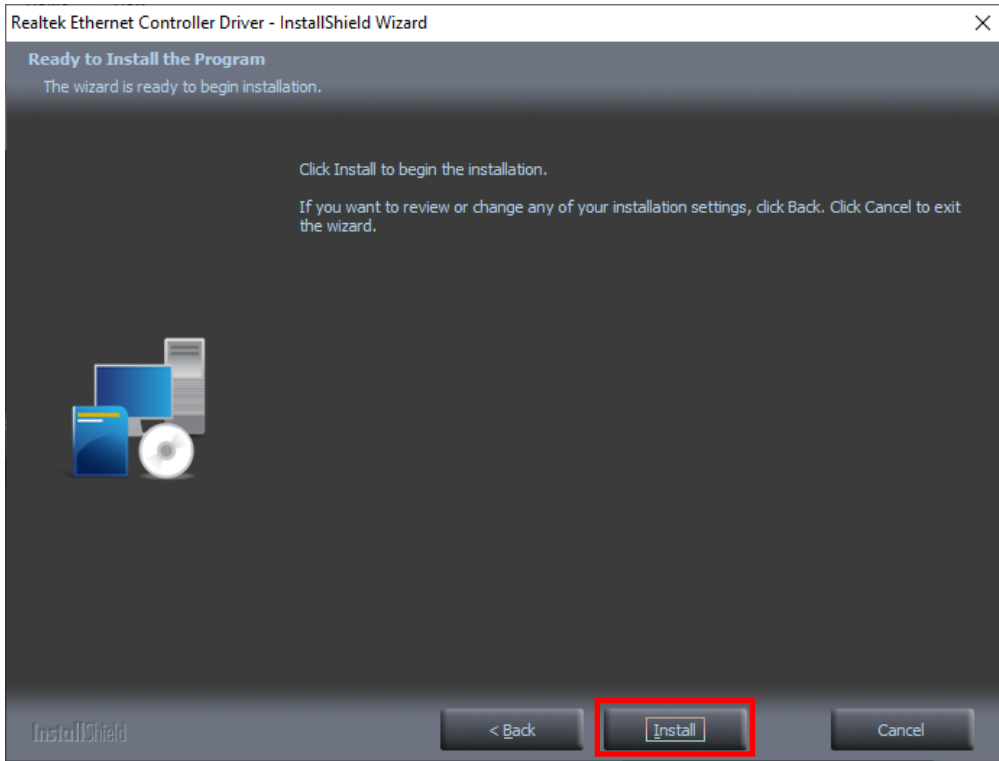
Realtek Ethernet Controller Driver - InstallShield Wizard

Ready to Install the Program

The wizard is ready to begin installation.

Click Install to begin the installation.

If you want to review or change any of your installation settings, click Back. Click Cancel to exit the wizard.

InstallShield

< Back

Install

Cancel